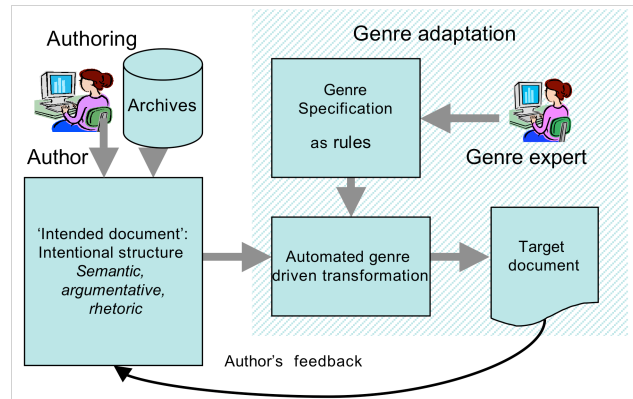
Authoring

Archives

Author

Genre adaptation

Genre Specification

as rules

Genre expert

'Intended document': Intentional structure *Semantic, argumentative, rhetoric*

Automated genre driven transformation

Target document

Author's feedback